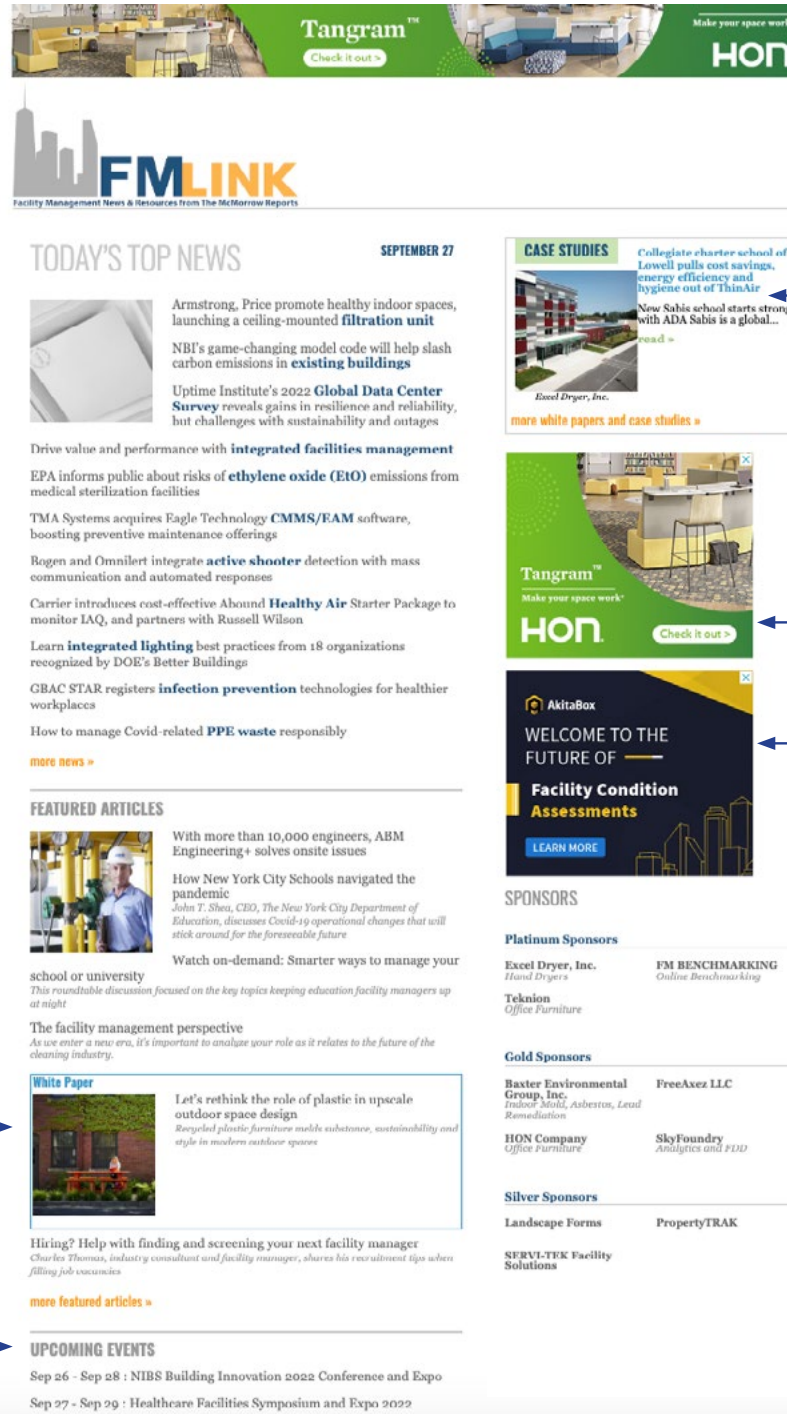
Tangram™
Check it out >
Make your space work
HON

FMLINK
Facility Management News & Resources from The McMorrow Reports

TODAY'S TOP NEWS

SEPTEMBER 27

Armstrong, Price promote healthy indoor spaces, launching a ceiling-mounted filtration unit

NBI's game-changing model code will help slash carbon emissions in existing buildings

Uptime Institute's 2022 Global Data Center Survey reveals gains in resilience and reliability, but challenges with sustainability and outages

Drive value and performance with integrated facilities management

EPA informs public about risks of ethylene oxide (EtO) emissions from medical sterilization facilities

TMA Systems acquires Eagle Technology CMMS/EAM software, boosting preventive maintenance offerings

Bogen and Omnilert integrate active shooter detection with mass communication and automated responses

Carrier introduces cost-effective Abound Healthy Air Starter Package to monitor IAQ, and partners with Russell Wilson

Learn integrated lighting best practices from 18 organizations recognized by DOE's Better Buildings

GBAC STAR registers infection prevention technologies for healthier workplaces

How to manage Covid-related PPE waste responsibly

more news »

FEATURED ARTICLES

With more than 10,000 engineers, ABM Engineering+ solves onsite issues

How New York City Schools navigated the pandemic
John T. Shea, CEO, The New York City Department of Education, discusses Covid-19 operational changes that will stick around for the foreseeable future

Watch on-demand: Smarter ways to manage your school or university
This roundtable discussion focused on the key topics keeping education facility managers up at night

The facility management perspective
As we enter a new era, it's important to analyze your role as it relates to the future of the cleaning industry.

White Paper
Let's rethink the role of plastic in upscale outdoor space design
Recycled plastic furniture melds substance, sustainability and style in modern outdoor spaces

Hiring? Help with finding and screening your next facility manager
Charles Thomas, industry consultant and facility manager, shares his recruitment tips when filling job vacancies

more featured articles »

UPCOMING EVENTS

Sep 26 - Sep 28 : NIBS Building Innovation 2022 Conference and Expo

Sep 27 - Sep 29 : Healthcare Facilities Symposium and Expo 2022

CASE STUDIES
Collegiate charter school of Lowell pulls cost savings, energy efficiency and hygiene out of ThinAir
New Sabis school starts strong with ADA Sabis is a global...
read »
Excel Dryer, Inc.
more white papers and case studies »

Tangram™
Make your space work®
HON
Check it out >

AkitaBox
WELCOME TO THE FUTURE OF
Facility Condition Assessments
LEARN MORE

SPONSORS

Platinum Sponsors
Excel Dryer, Inc.
Hand Dryers
FM BENCHMARKING
Online Benchmarking
Teknion
Office Furniture

Gold Sponsors
Baxter Environmental Group, Inc.
Indoor Mold, Asbestos, Lead Remediation
FreeAxez LLC
HON Company
Office Furniture
SkyFoundry
Analytics and FDD

Silver Sponsors
Landscape Forms
PropertyTRAK
SERVI-TEK Facility Solutions